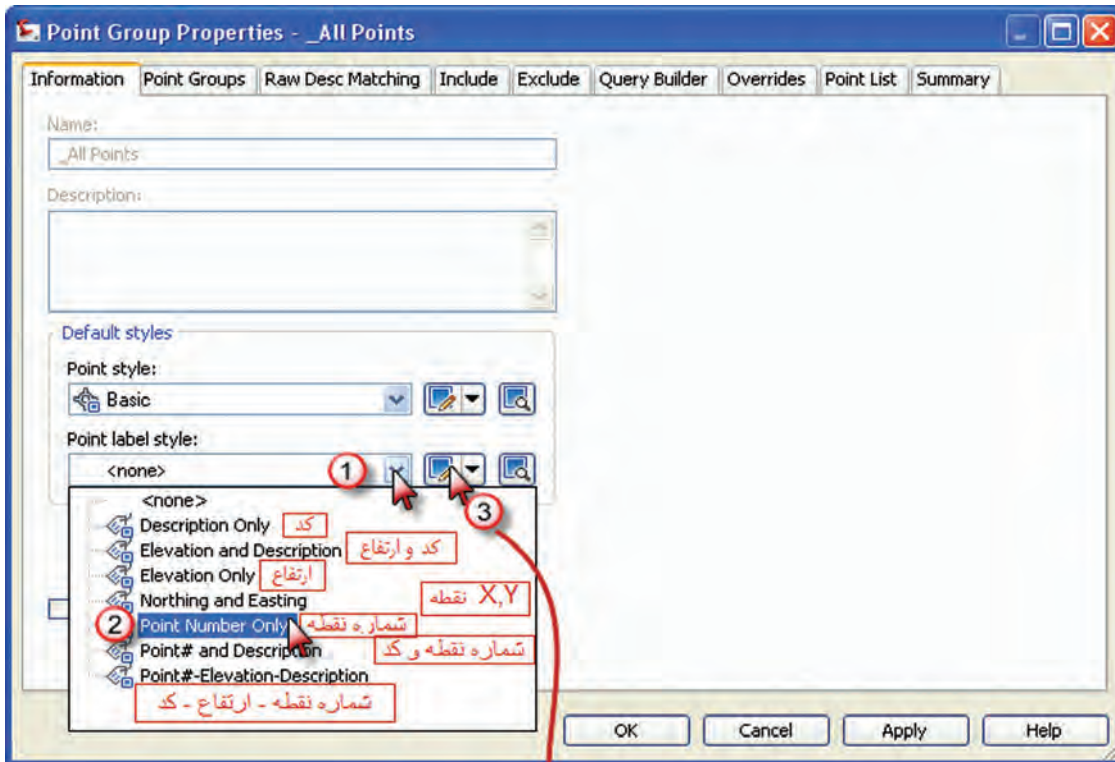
Point Group Properties - _All Points

Information | Point Groups | Raw Desc Matching | Include | Exclude | Query Builder | Overrides | Point List | Summary

Name:
_All Points

Description:

Default styles

Point style:
Basic

Point label style:
<none>

1

3

<none>
Description Only کد
Elevation and Description کد و ارتفاع
Elevation Only ارتفاع
Northing and Easting X,Y نقطه
2 Point Number Only شماره نقطه
Point# and Description شماره نقطه و کد
Point#-Elevation-Description
شماره نقطه - ارتفاع - کد

OK | Cancel | Apply | Help